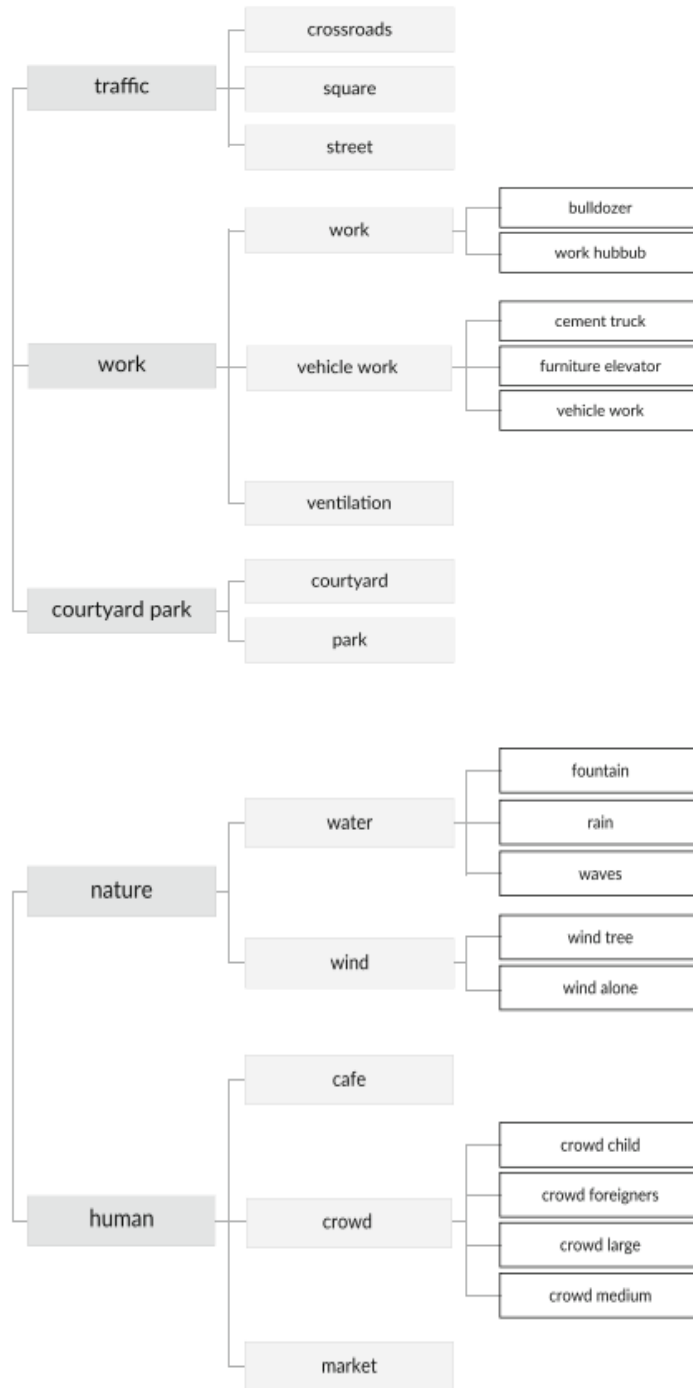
traffic
crossroads
square
street

work
work
bulldozer
work hubbub
vehicle work
cement truck
furniture elevator
vehicle work
ventilation

courtyard park
courtyard
park

nature
water
fountain
rain
waves
wind
wind tree
wind alone

human
cafe
crowd
crowd child
crowd foreigners
crowd large
crowd medium
market